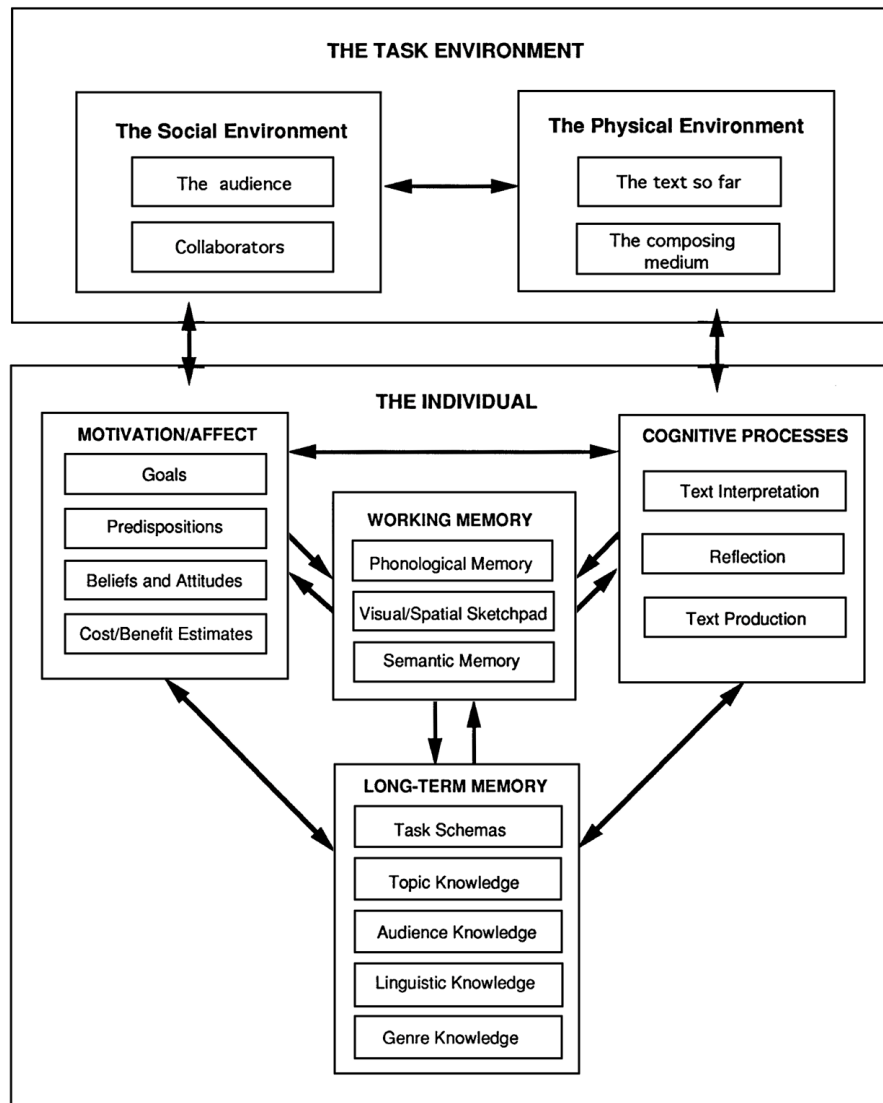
THE TASK ENVIRONMENT

The Social Environment

The audience

Collaborators

The Physical Environment

The text so far

The composing medium

THE INDIVIDUAL

MOTIVATION/AFFECT

Goals

Predispositions

Beliefs and Attitudes

Cost/Benefit Estimates

WORKING MEMORY

Phonological Memory

Visual/Spatial Sketchpad

Semantic Memory

COGNITIVE PROCESSES

Text Interpretation

Reflection

Text Production

LONG-TERM MEMORY

Task Schemas

Topic Knowledge

Audience Knowledge

Linguistic Knowledge

Genre Knowledge